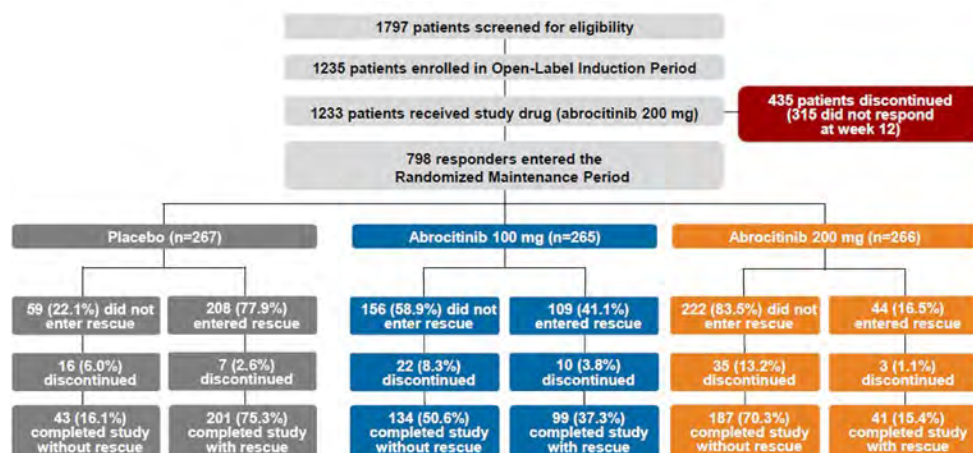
1797 patients screened for eligibility

1235 patients enrolled in Open-Label Induction Period

1233 patients received study drug (abrocitinib 200 mg)

435 patients discontinued (315 did not respond at week 12)

798 responders entered the Randomized Maintenance Period

Placebo (n=267)

59 (22.1%) did not enter rescue

208 (77.9%) entered rescue

16 (6.0%) discontinued

7 (2.6%) discontinued

43 (16.1%) completed study without rescue

201 (75.3%) completed study with rescue

Abrocitinib 100 mg (n=265)

156 (58.9%) did not enter rescue

109 (41.1%) entered rescue

22 (8.3%) discontinued

10 (3.8%) discontinued

134 (50.6%) completed study without rescue

99 (37.3%) completed study with rescue

Abrocitinib 200 mg (n=266)

222 (83.5%) did not enter rescue

44 (16.5%) entered rescue

35 (13.2%) discontinued

3 (1.1%) discontinued

187 (70.3%) completed study without rescue

41 (15.4%) completed study with rescue